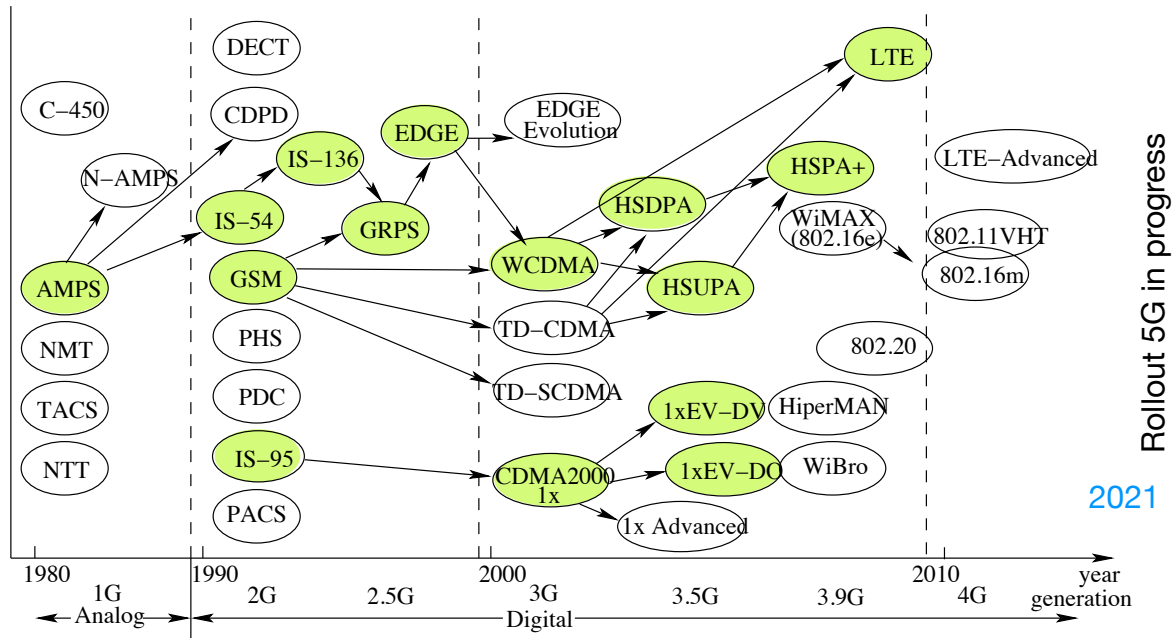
DECT
C−450
CDPD
EDGE
EDGE Evolution
LTE
N−AMPS
IS−136
IS−54
GRPS
HSDPA
HSPA+
LTE−Advanced
WiMAX (802.16e)
802.11VHT
802.16m
AMPS
GSM
WCDMA
HSUPA
NMT
PHS
TD−CDMA
802.20
TACS
PDC
TD−SCDMA
1xEV−DV
HiperMAN
NTT
IS−95
CDMA2000 1x
1xEV−DO
WiBro
PACS
1x Advanced
Rollout 5G in progress
2021
1980
1990
2000
2010
year
1G
2G
2.5G
3G
3.5G
3.9G
4G
generation
Analog
Digital